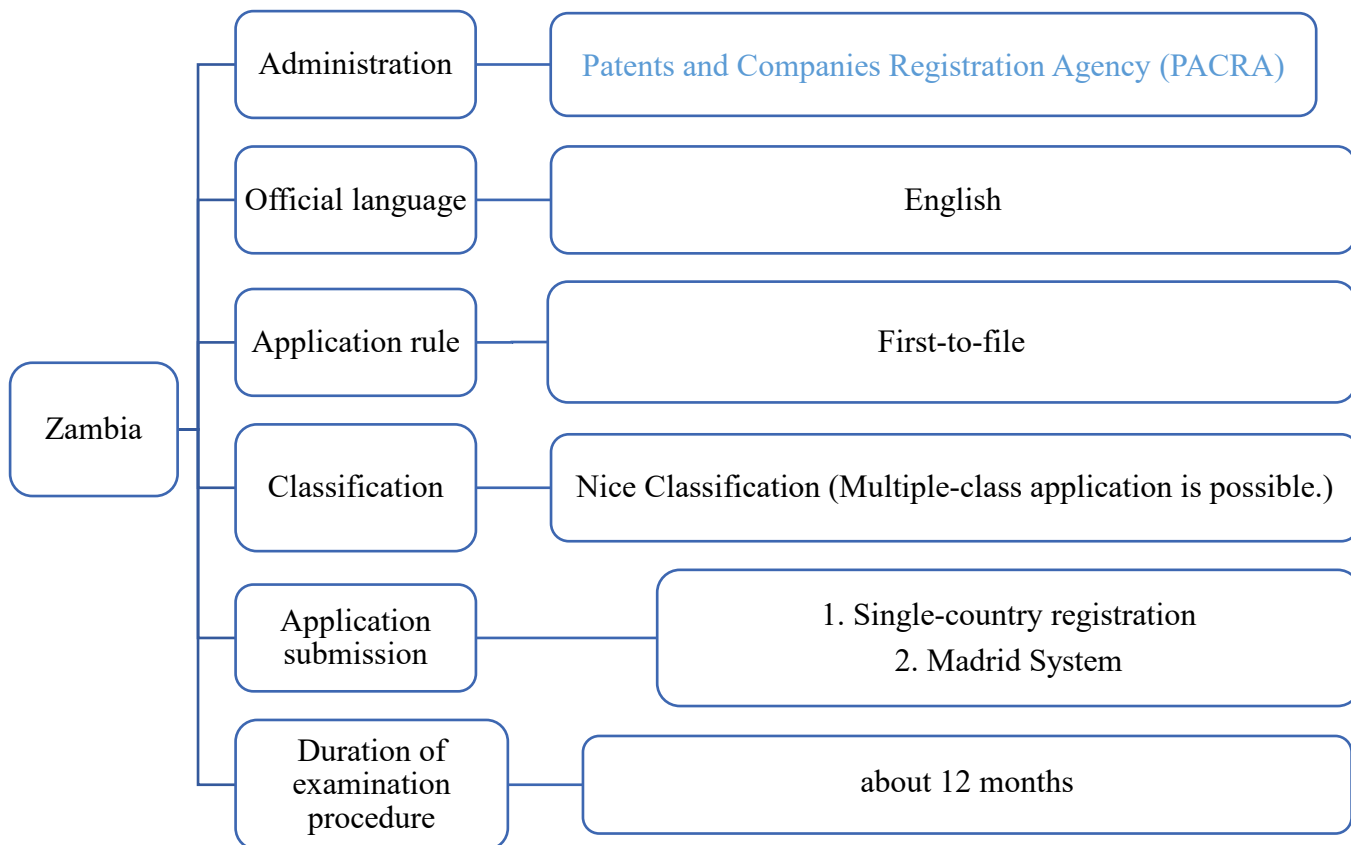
Zambia

Administration

Patents and Companies Registration Agency (PACRA)

Official language

English

Application rule

First-to-file

Classification

Nice Classification (Multiple-class application is possible.)

Application submission

1. Single-country registration
2. Madrid System

Duration of examination procedure

about 12 months